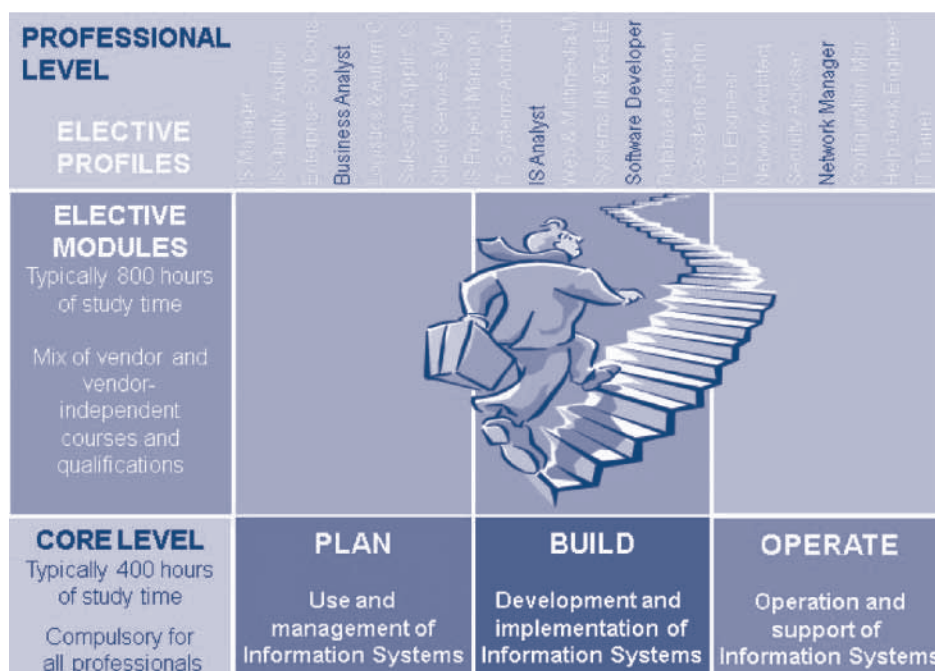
PROFESSIONAL LEVEL

ELECTIVE PROFILES

IS Manager
IS Quality Auditor
Enterprise Sol Dvlp
Business Analyst
Logistics & Autom C
Sales and Applic C
Client Services Mgr
IS Project Manager
IT Systems Architect
IS Analyst
Web & Multimedia M
Systems Int & Test E
Software Developer
Database Manager
X-systems Techn
T.C. Engineer
Network Architect
Security Adviser
Network Manager
Config and Im Mgr
Help desk Engineer
IT Trainer

ELECTIVE MODULES
Typically 800 hours of study time

Mix of vendor and vendor-independent courses and qualifications

CORE LEVEL
Typically 400 hours of study time

Compulsory for all professionals

PLAN
Use and management of Information Systems

BUILD
Development and implementation of Information Systems

OPERATE
Operation and support of Information Systems